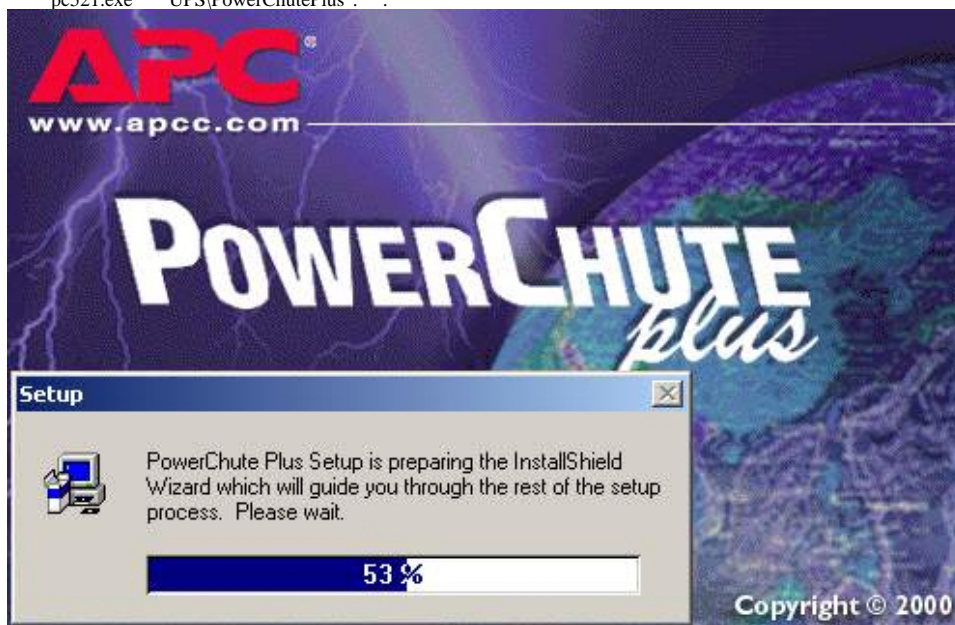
pc521.exe UPS\PowerChutePlus .

APC
www.apcc.com

POWERCHUTE
plus

Setup

PowerChute Plus Setup is preparing the InstallShield Wizard which will guide you through the rest of the setup process. Please wait.

53 %

Copyright © 2000